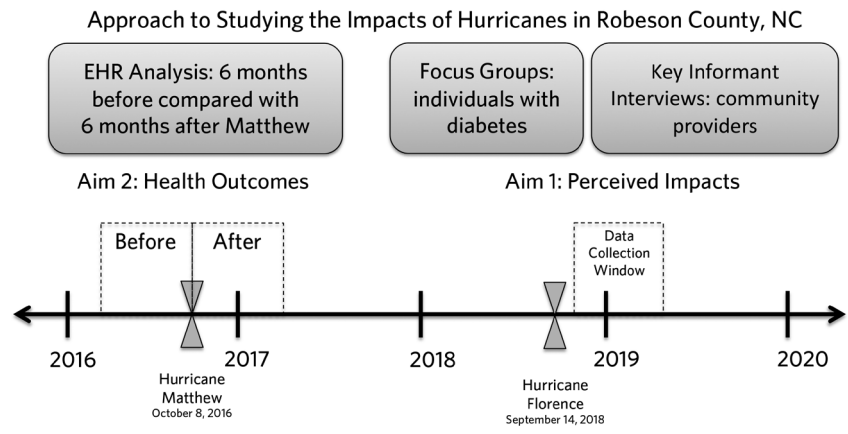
Approach to Studying the Impacts of Hurricanes in Robeson County, NC

EHR Analysis: 6 months before compared with 6 months after Matthew

Focus Groups: individuals with diabetes

Key Informant Interviews: community providers

Aim 2: Health Outcomes

Aim 1: Perceived Impacts

Before

After

Data Collection Window

2016

2017

2018

2019

2020

Hurricane Matthew
October 8, 2016

Hurricane Florence
September 14, 2018